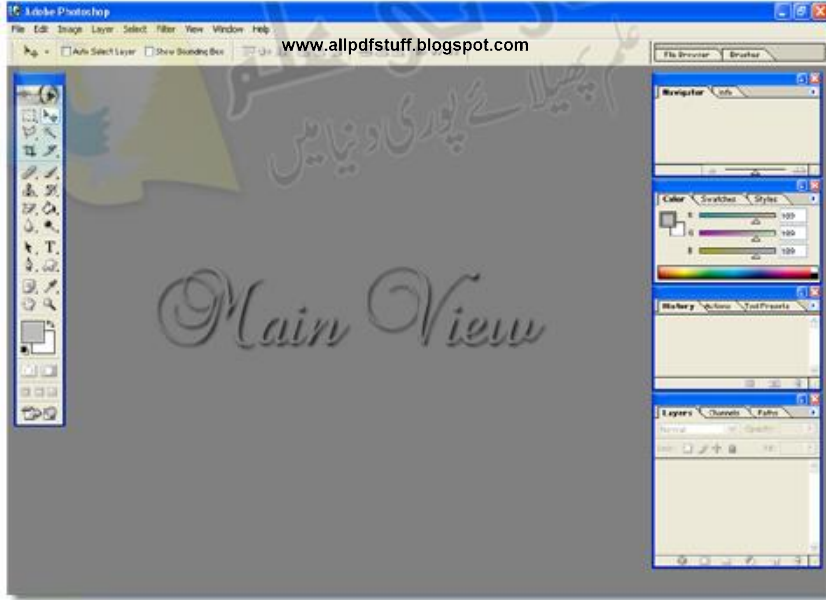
Adobe Photoshop

File Edit Image Layer Select Filter View Window Help

Auto Select Layer Show Bounding Box

www.allpdfstuff.blogspot.com

File Browser Brushes

علم پھیلائے پوری دنیا میں

Navigator Info

Color Swatches Styles

R 189
G 189
B 189

History Actions Tool Presets

Layers Channels Paths

Normal Opacity:

Lock: Fill:

Main View